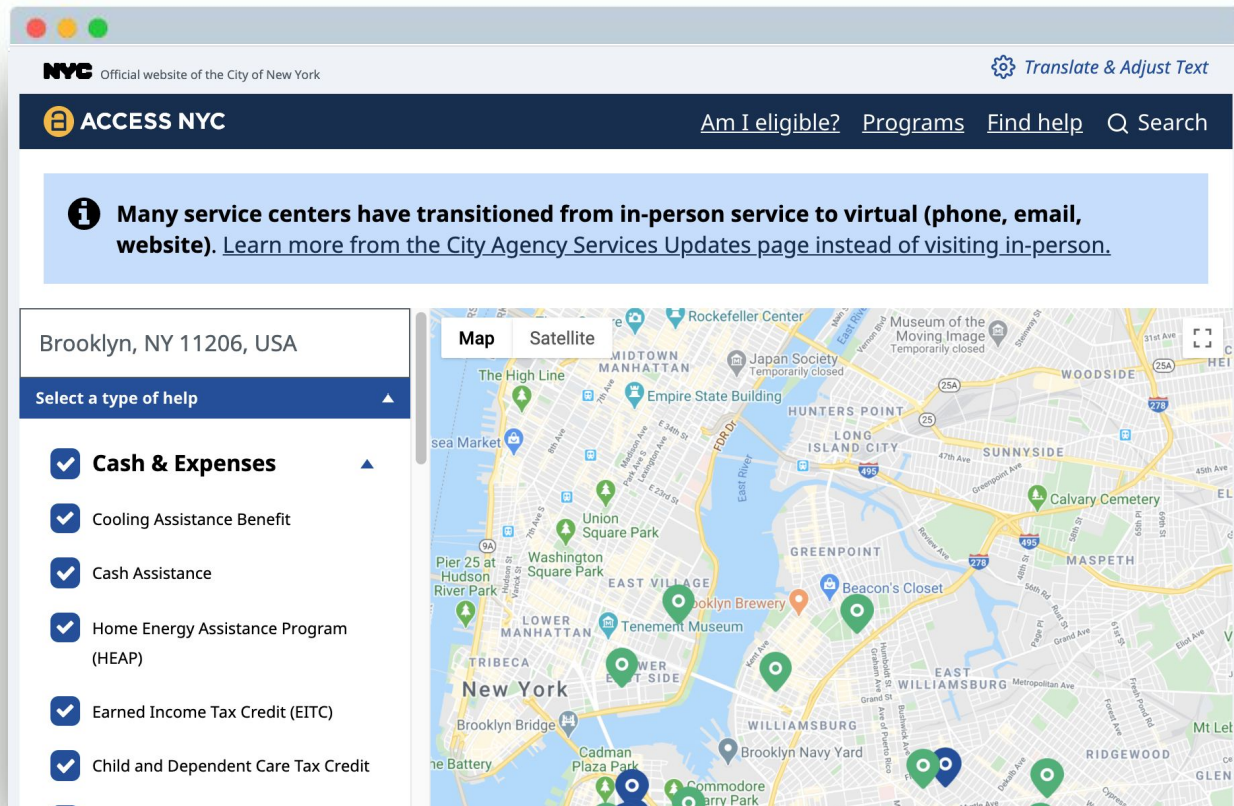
NYC Official website of the City of New York

Translate & Adjust Text

ACCESS NYC

Am I eligible? Programs Find help Search

Many service centers have transitioned from in-person service to virtual (phone, email, website). Learn more from the City Agency Services Updates page instead of visiting in-person.

Brooklyn, NY 11206, USA

Select a type of help

Cash & Expenses

Cooling Assistance Benefit

Cash Assistance

Home Energy Assistance Program (HEAP)

Earned Income Tax Credit (EITC)

Child and Dependent Care Tax Credit

Map Satellite

Rockefeller Center
Museum of the Moving Image Temporarily closed
MIDTOWN MANHATTAN
Japan Society Temporarily closed
The High Line
Empire State Building
HUNTERS POINT
WOODSIDE
sea Market
LONG ISLAND CITY
SUNNYSIDE
Calvary Cemetery
Union Square Park
Washington Square Park
GREENPOINT
MASPETH
Pier 25 at Hudson River Park
EAST VILLAGE
Beacon's Closet
oklyn Brewery
LOWER MANHATTAN
Tenement Museum
TRIBECA
WER EAST SIDE
New York
EAST WILLIAMSBURG
Brooklyn Bridge
WILLIAMSBURG
Brooklyn Navy Yard
RIDGEWOOD
he Battery
Cadman Plaza Park
Commodore arry Park
GLEN
Mt Leb
East River
FDR Dr